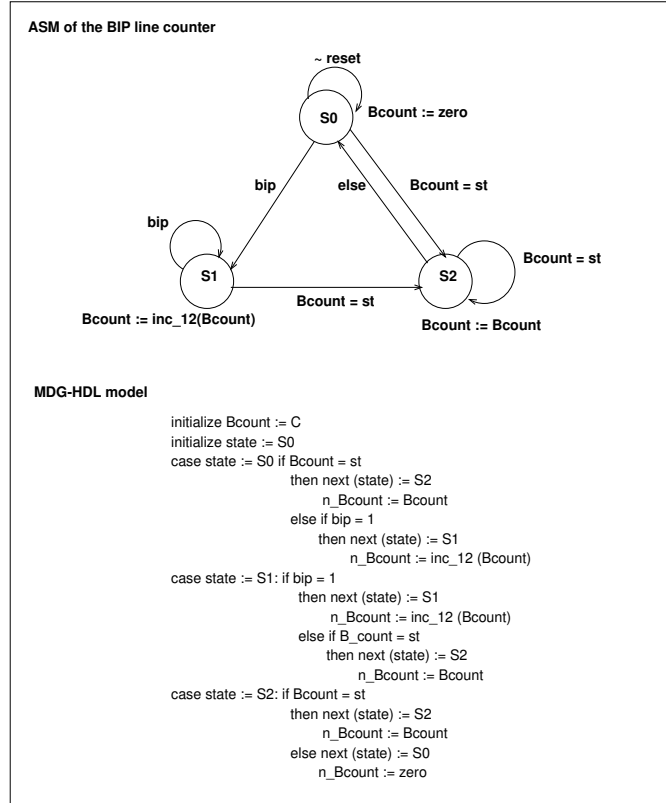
ASM of the BIP line counter

~ reset

S0

Bcount := zero

bip

else

Bcount = st

bip

S1

S2

Bcount = st

Bcount = st

Bcount := inc_12(Bcount)

Bcount := Bcount

MDG-HDL model

initialize Bcount := C
initialize state := S0
case state := S0 if Bcount = st
then next (state) := S2
n_Bcount := Bcount
else if bip = 1
then next (state) := S1
n_Bcount := inc_12 (Bcount)
case state := S1: if bip = 1
then next (state) := S1
n_Bcount := inc_12 (Bcount)
else if B_count = st
then next (state) := S2
n_Bcount := Bcount
case state := S2: if Bcount = st
then next (state) := S2
n_Bcount := Bcount
else next (state) := S0
n_Bcount := zero